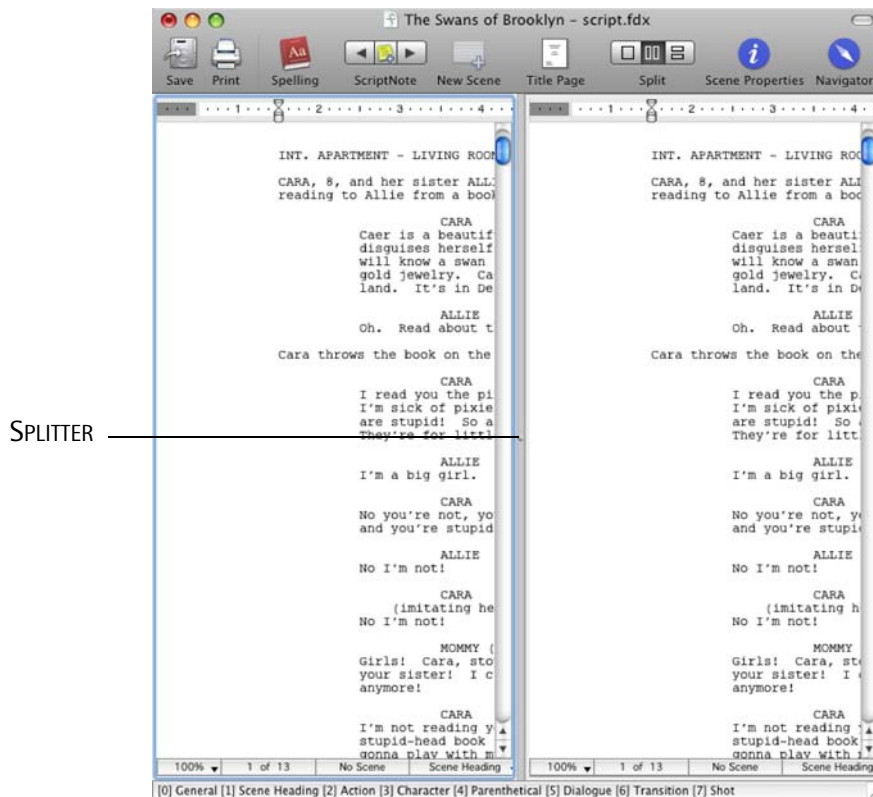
The Swans of Brooklyn - script.fdx

Save Print Spelling ScriptNote New Scene Title Page Split Scene Properties Navigator

SPLITTER

INT. APARTMENT - LIVING ROO

CARA, 8, and her sister ALL reading to Allie from a boo

CARA
Caer is a beauti disguises hersel will know a swan gold jewelry. C land. It's in D

ALLIE
Oh. Read about

Cara throws the book on the

CARA
I read you the p I'm sick of pixi are stupid! So They're for litt

ALLIE
I'm a big girl.

CARA
No you're not, y and you're stupi

ALLIE
No I'm not!

CARA
(imitating h
No I'm not!

MOMMY
Girls! Cara, st your sister! I anymore!

CARA
I'm not reading stupid-head book gonna play with

100% 1 of 13 No Scene Scene Heading

INT. APARTMENT - LIVING ROO

CARA, 8, and her sister ALL reading to Allie from a boo

CARA
Caer is a beauti disguises hersel will know a swan gold jewelry. C land. It's in D

ALLIE
Oh. Read about

Cara throws the book on the

CARA
I read you the p I'm sick of pixi are stupid! So They're for litt

ALLIE
I'm a big girl.

CARA
No you're not, y and you're stupi

ALLIE
No I'm not!

CARA
(imitating h
No I'm not!

MOMMY
Girls! Cara, st your sister! I anymore!

CARA
I'm not reading stupid-head book gonna play with

100% 1 of 13 No Scene Scene Heading

[0] General [1] Scene Heading [2] Action [3] Character [4] Parenthetical [5] Dialogue [6] Transition [7] Shot